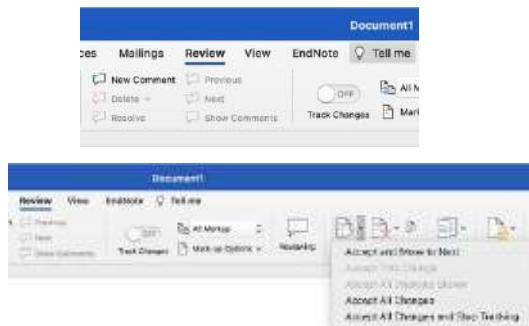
Document1

ces Mailings Review View EndNote Tell me

New Comment Previous
Delete Next
Resolve Show Comments

OFF
Track Changes

All M
Mar

Document1

Review View EndNote Tell me

Previous
Next
Show Comments

OFF
Track Changes

All Markup
Markup Options

Reviewing

Accept and Move to Next
Accept This Change
Accept All Changes Shown
Accept All Changes
Accept All Changes and Stop Tracking